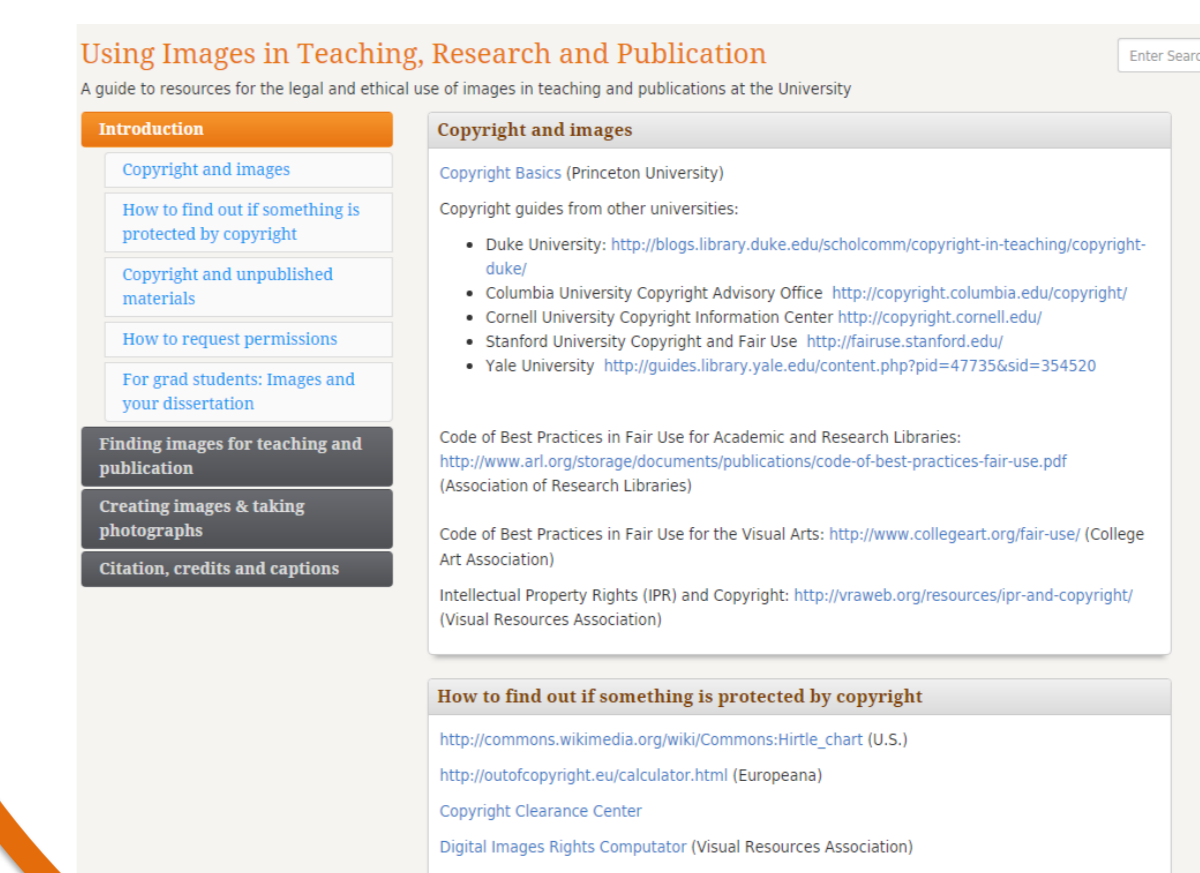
Using Images in Teaching, Research and Publication

Enter Searc

A guide to resources for the legal and ethical use of images in teaching and publications at the University

Introduction

Copyright and images

How to find out if something is protected by copyright

Copyright and unpublished materials

How to request permissions

For grad students: Images and your dissertation

Finding images for teaching and publication

Creating images & taking photographs

Citation, credits and captions

Copyright and images

Copyright Basics (Princeton University)

Copyright guides from other universities:

- Duke University: http://blogs.library.duke.edu/scholcomm/copyright-in-teaching/copyright-duke/
- Columbia University Copyright Advisory Office http://copyright.columbia.edu/copyright/
- Cornell University Copyright Information Center http://copyright.cornell.edu/
- Stanford University Copyright and Fair Use http://fairuse.stanford.edu/
- Yale University http://guides.library.yale.edu/content.php?pid=47735&sid=354520

Code of Best Practices in Fair Use for Academic and Research Libraries: http://www.arl.org/storage/documents/publications/code-of-best-practices-fair-use.pdf (Association of Research Libraries)

Code of Best Practices in Fair Use for the Visual Arts: http://www.collegeart.org/fair-use/ (College Art Association)

Intellectual Property Rights (IPR) and Copyright: http://vraweb.org/resources/ipr-and-copyright/ (Visual Resources Association)

How to find out if something is protected by copyright

http://commons.wikimedia.org/wiki/Commons:Hirtle_chart (U.S.)

http://outofcopyright.eu/calculator.html (Europeana)

Copyright Clearance Center

Digital Images Rights Computator (Visual Resources Association)